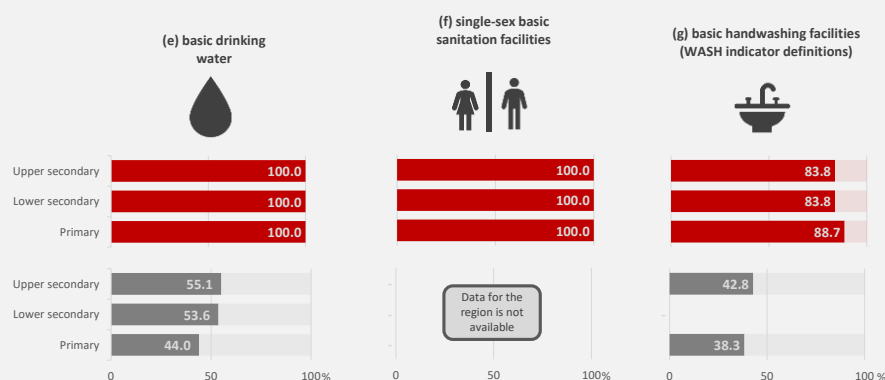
(e) basic drinking water

(f) single-sex basic sanitation facilities

(g) basic handwashing facilities (WASH indicator definitions)

Upper secondary
Lower secondary
Primary

100.0
100.0
100.0

100.0
100.0
100.0

83.8
83.8
88.7

Upper secondary
Lower secondary
Primary

55.1
53.6
44.0

Data for the region is not available

42.8
38.3

0
50
100 %
0
50
100 %
0
50
100 %